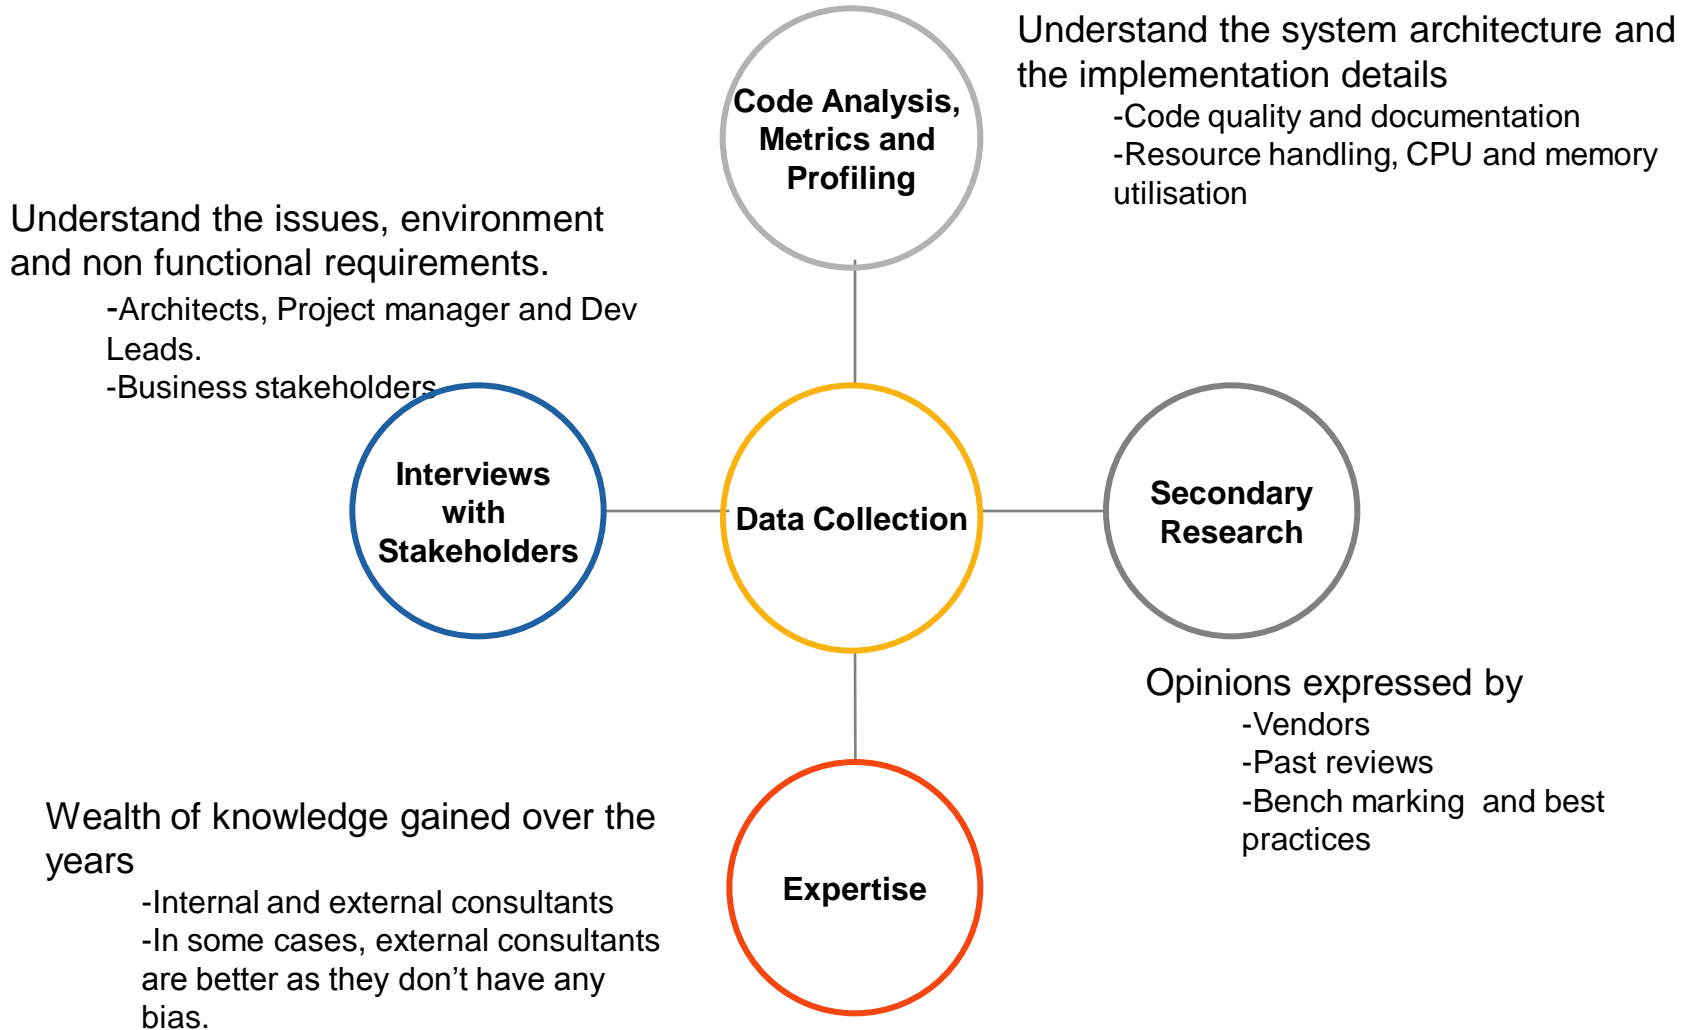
Understand the system architecture and the implementation details

-Code quality and documentation
-Resource handling, CPU and memory utilisation

Code Analysis, Metrics and Profiling

Understand the issues, environment and non functional requirements.

-Architects, Project manager and Dev Leads.
-Business stakeholders

Interviews with Stakeholders

Data Collection

Secondary Research

Opinions expressed by

-Vendors
-Past reviews
-Bench marking  and best practices

Wealth of knowledge gained over the years

-Internal and external consultants
-In some cases, external consultants are better as they don’t have any bias.

Expertise